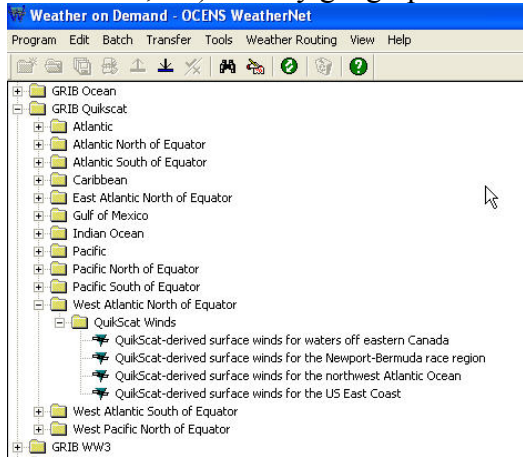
Weather on Demand - OCENS WeatherNet

Program Edit Batch Transfer Tools Weather Routing View Help

GRIB Ocean
GRIB Quikscat
Atlantic
Atlantic North of Equator
Atlantic South of Equator
Caribbean
East Atlantic North of Equator
Gulf of Mexico
Indian Ocean
Pacific
Pacific North of Equator
Pacific South of Equator
West Atlantic North of Equator
QuikScat Winds
QuikScat-derived surface winds for waters off eastern Canada
QuikScat-derived surface winds for the Newport-Bermuda race region
QuikScat-derived surface winds for the northwest Atlantic Ocean
QuikScat-derived surface winds for the US East Coast
West Atlantic South of Equator
West Pacific North of Equator
GRIB WW3